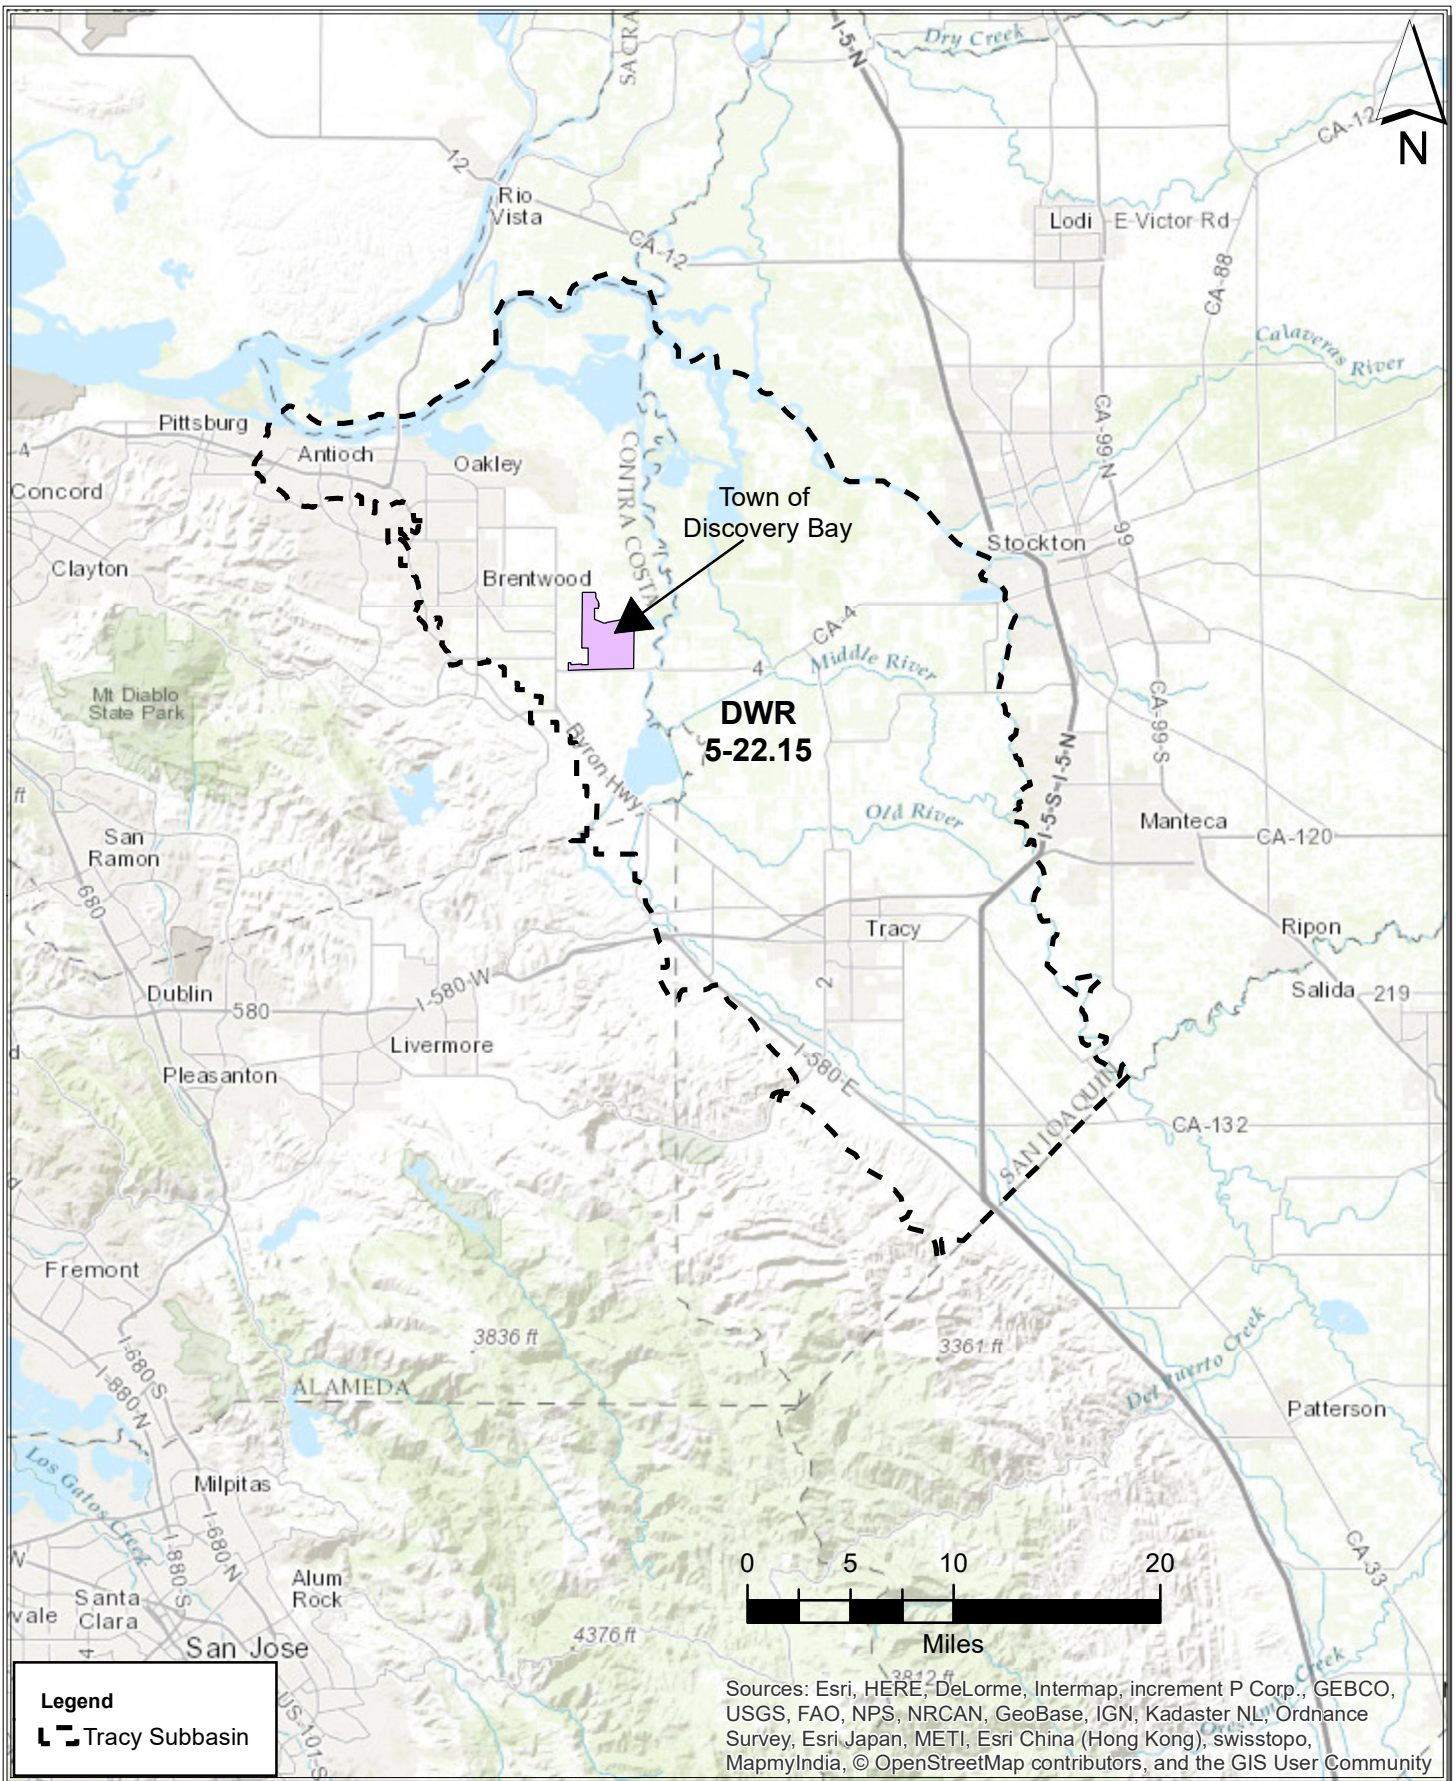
I-5-N
Dry Creek
SACRA
N
CA-12
12
Rio Vista
Lodi
E Victor Rd
CA-12
CA-88
Calaveras River
Pittsburg
Antioch
Oakley
CONTRA COSTA
Concord
Town of Discovery Bay
CA-99-N
Stockton
99
Clayton
Brentwood
CA-4
Middle River
4
Mt Diablo State Park
DWR 5-22.15
Byron Hwy
CA-99-S
I-5-S I-5-N
San Ramon
Old River
Manteca
CA-120
680
Tracy
Ripon
2
Salida
219
Dublin
580
I-580-W
Livermore
Pleasanton
I-580-E
SAN JOAQUIN
CA-132
Fremont
3836 ft
3361 ft
ALAMEDA
I-680-S
I-880-N
Del Puerto Creek
Patterson
Los Gatos Creek
Milpitas
I-680-N
I-880-S
CA-33
Santa Clara
Alum Rock
San Jose
4376 ft
3812 ft
US-101-S
Orestimba Creek
0 5 10 20
Miles
Legend
Tracy Subbasin
Sources: Esri, HERE, DeLorme, Intermap, increment P Corp., GEBCO, USGS, FAO, NPS, NRCAN, GeoBase, IGN, Kadaster NL, Ordnance Survey, Esri Japan, METI, Esri China (Hong Kong), swisstopo, MapmyIndia, © OpenStreetMap contributors, and the GIS User Community